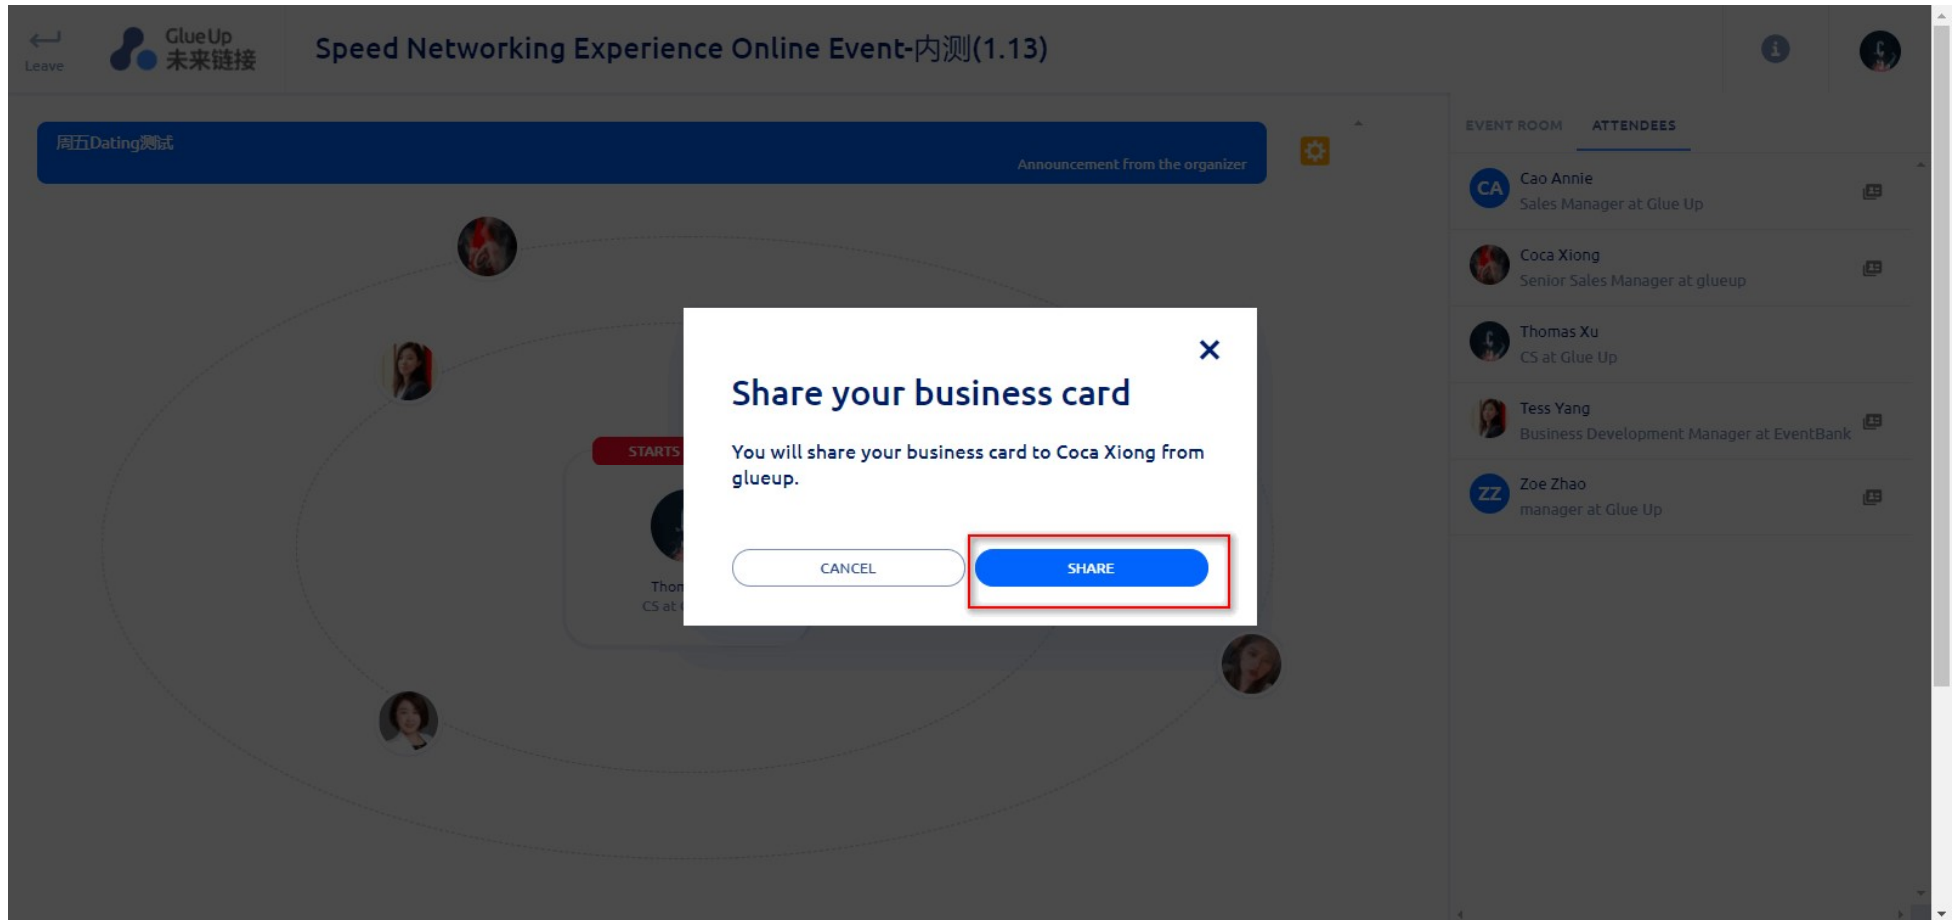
Leave

Glue Up 未来链接

Speed Networking Experience Online Event-内测(1.13)

周五Dating测试

Announcement from the organizer

STARTS

Thom
CS at

Share your business card

You will share your business card to Coca Xiong from glueup.

CANCEL

SHARE

EVENT ROOM

ATTENDEES

CA

Cao Annie
Sales Manager at Glue Up

Coca Xiong
Senior Sales Manager at glueup

Thomas Xu
CS at Glue Up

Tess Yang
Business Development Manager at EventBank

ZZ

Zoe Zhao
manager at Glue Up